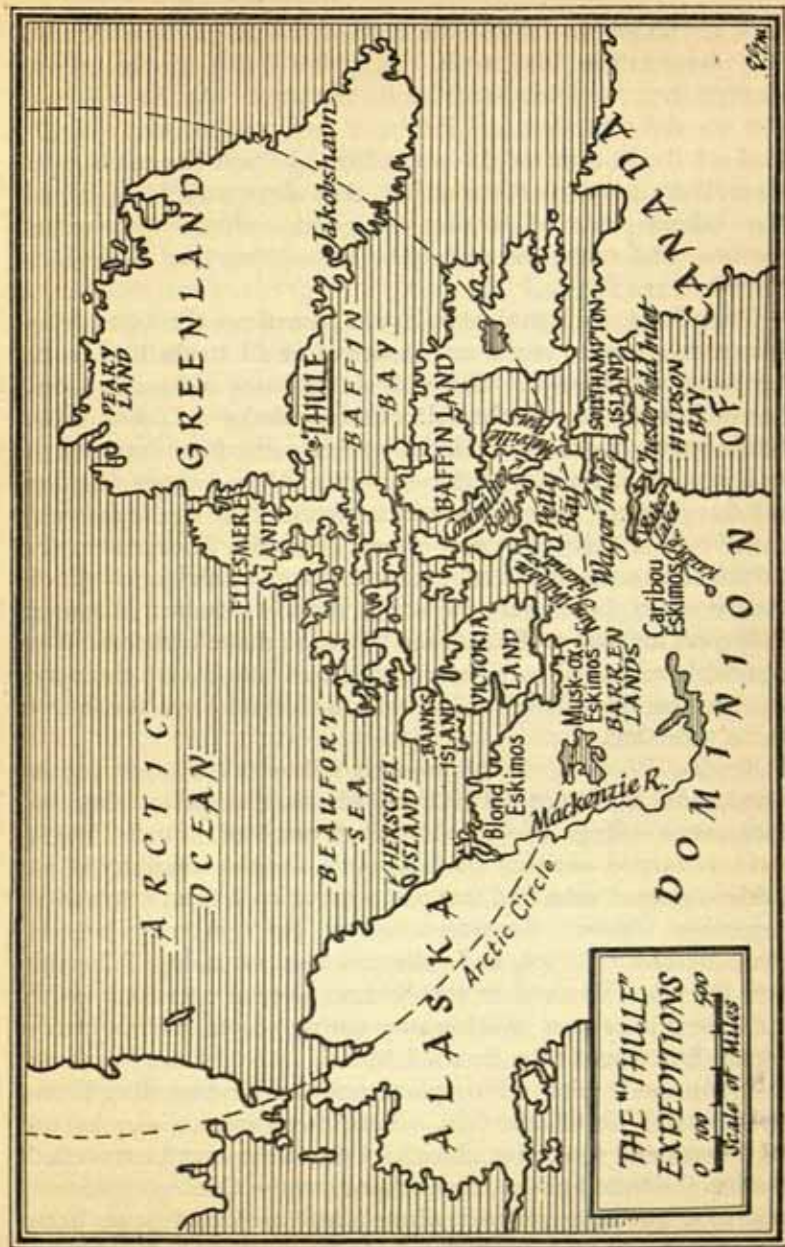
ARCTIC OCEAN

BEAUFORT SEA

HERSCHEL ISLAND

BANKS ISLAND

VICTORIA LAND

ELLESMERE LAND

PEARY LAND

GREENLAND

THULE

BAFFIN BAY

Jakobshavn

BAFFIN LAND

Committee Bay

Pelly Bay

Wager Inlet

SOUTHAMPTON ISLAND

Chesterfield Inlet

HUDSON BAY

Caribou Eskimos

Musk-ox Eskimos

BARREN LANDS

Blond Eskimos

Mackenzie R.

Arctic Circle

ALASKA

DOMINION OF CANADA

THE "THULE" EXPEDITIONS

0 100 500

Scale of Miles